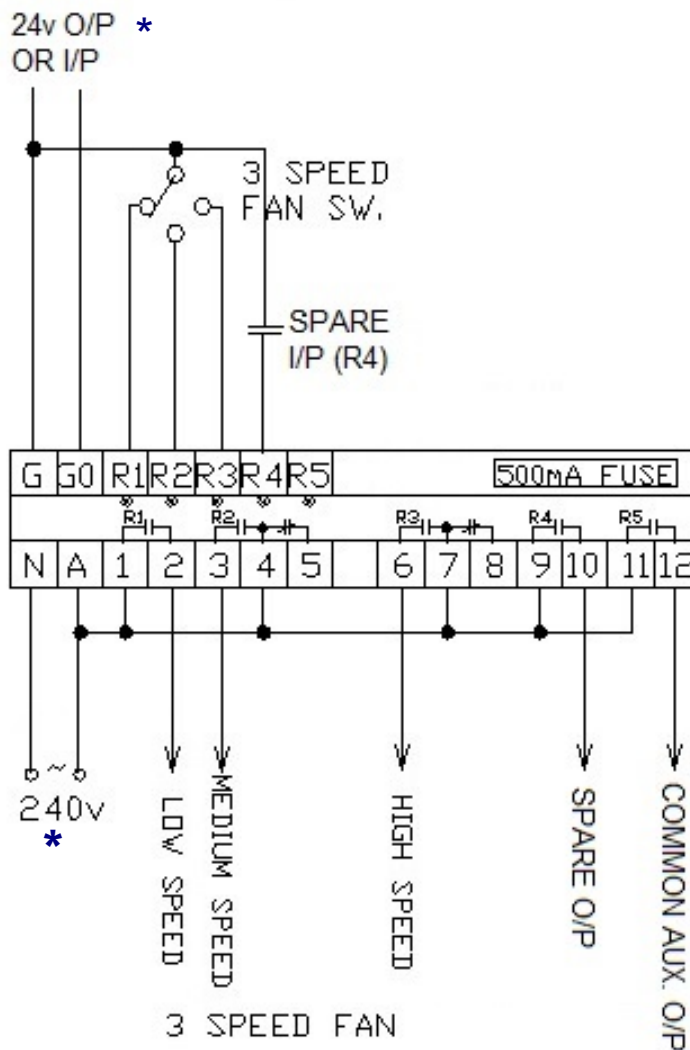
24v O/P *
OR I/P

3 SPEED
FAN SW.

SPARE
I/P (R4)

| G | G0 | R1 | R2 | R3 | R4 | R5 |

500mA FUSE

R1 R2 R3 R4 R5

| N | A | 1 | 2 | 3 | 4 | 5 | 6 | 7 | 8 | 9 | 10 | 11 | 12 |

~
240v
*

LOW SPEED

MEDIUM SPEED

HIGH SPEED

SPARE O/P

COMMON AUX. O/P

3 SPEED FAN